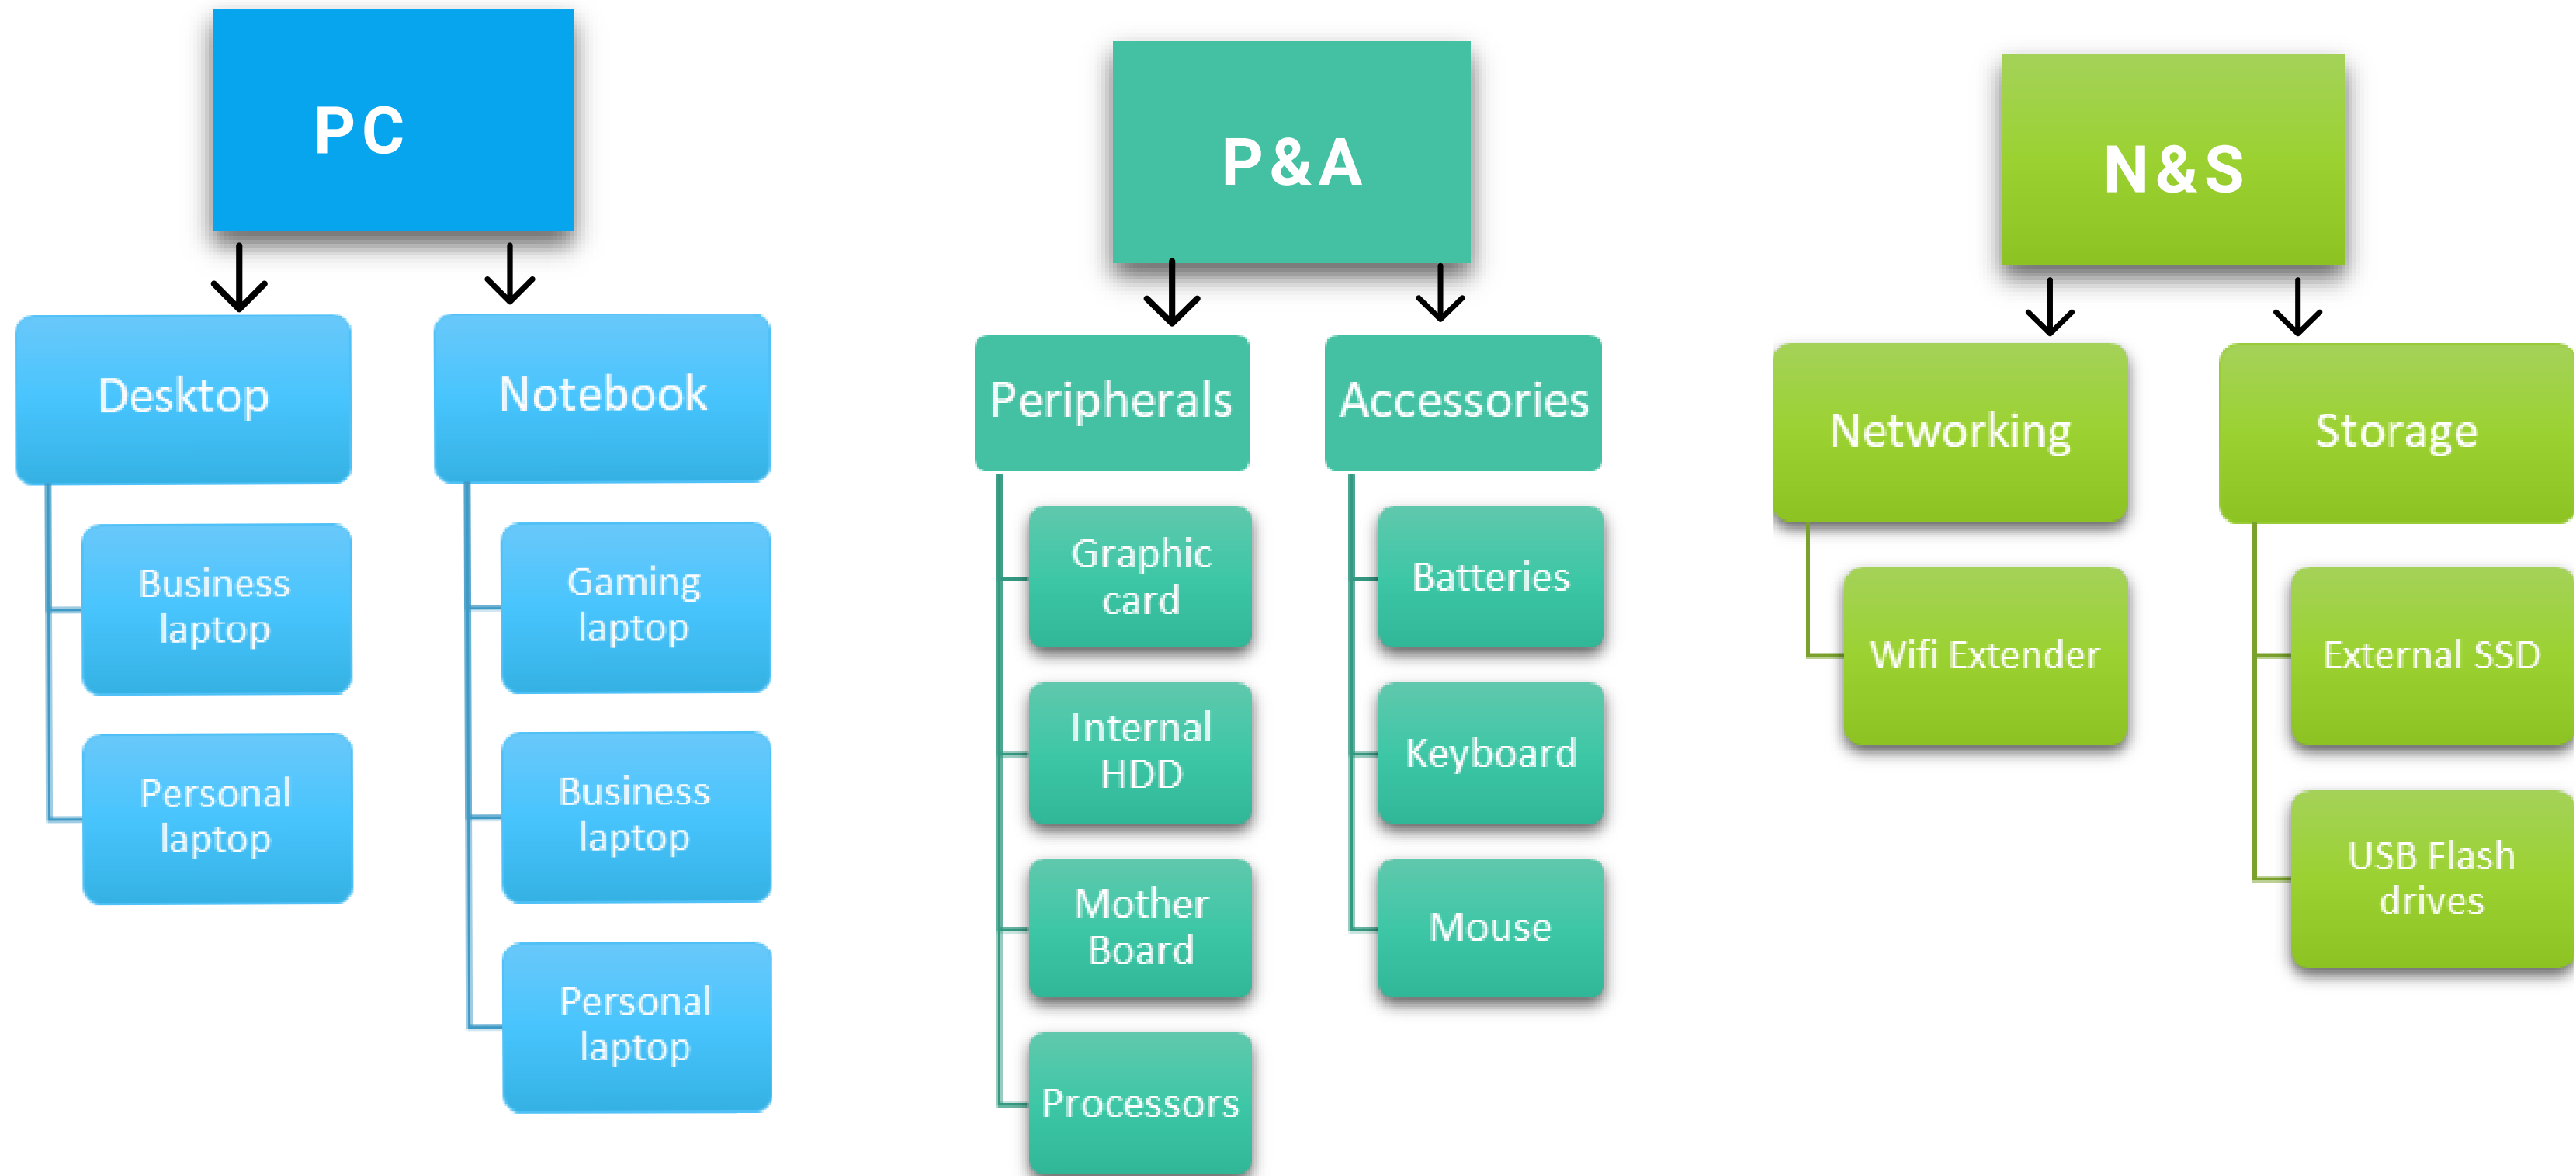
PC

Desktop

Business laptop

Personal laptop

Notebook

Gaming laptop

Business laptop

Personal laptop

P&A

Peripherals

Graphic card

Internal HDD

Mother Board

Processors

Accessories

Batteries

Keyboard

Mouse

N&S

Networking

Wifi Extender

Storage

External SSD

USB Flash drives